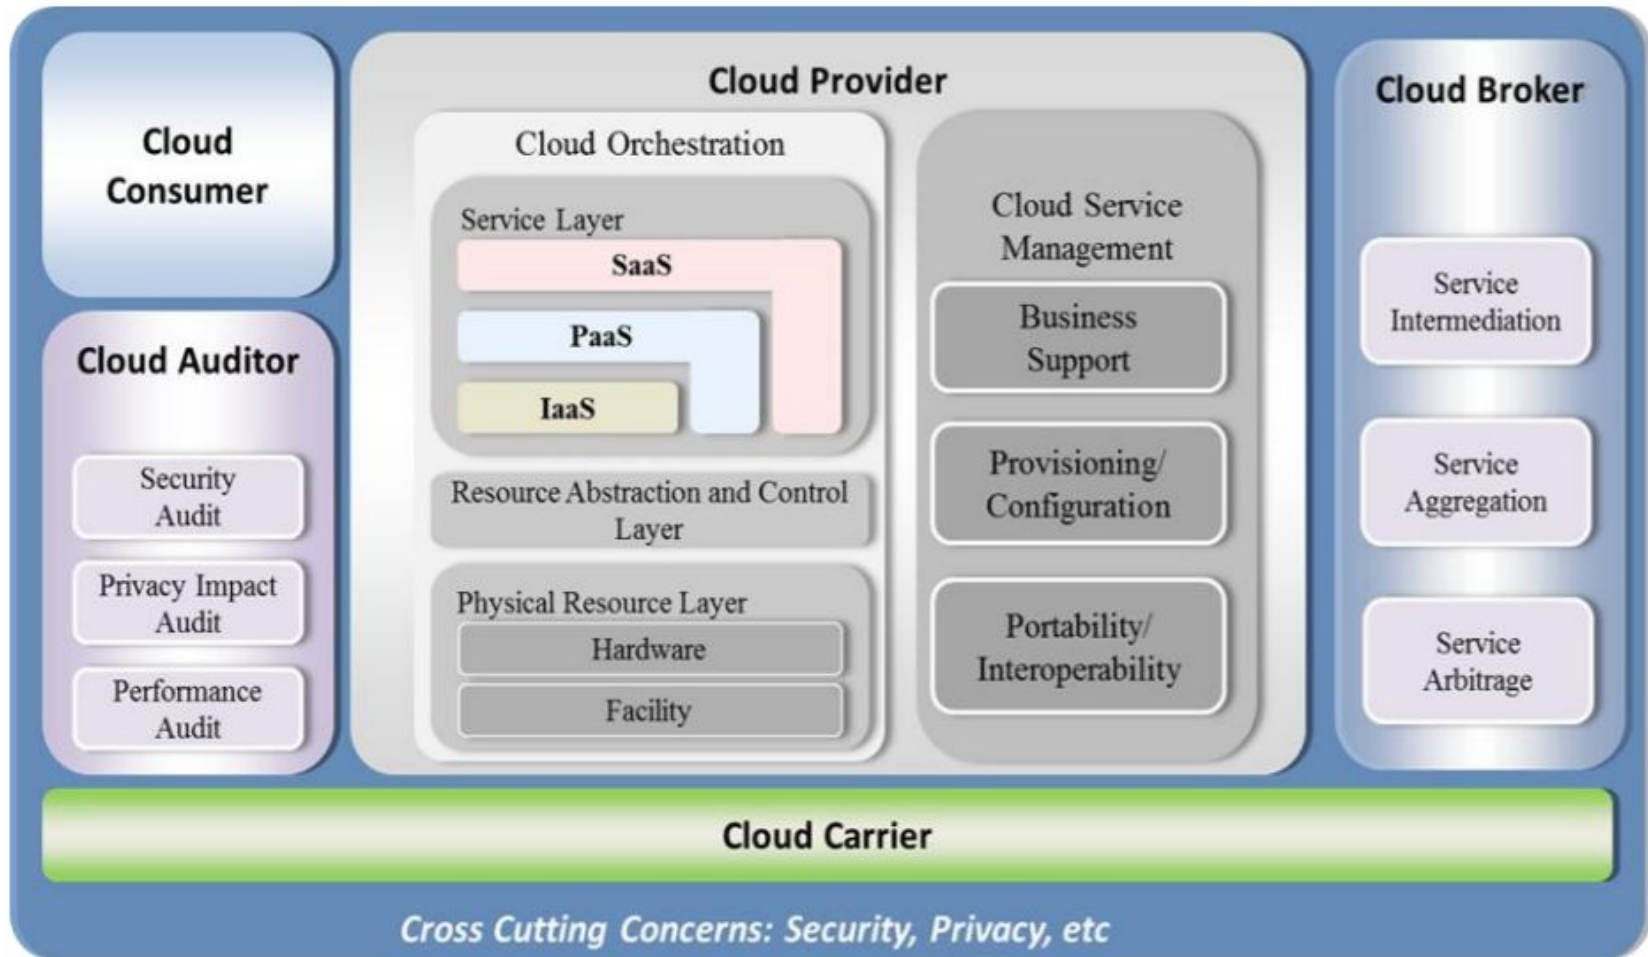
Cloud Consumer

Cloud Auditor

Security Audit

Privacy Impact Audit

Performance Audit

Cloud Provider

Cloud Orchestration

Service Layer

SaaS

PaaS

IaaS

Resource Abstraction and Control Layer

Physical Resource Layer

Hardware

Facility

Cloud Service Management

Business Support

Provisioning/ Configuration

Portability/ Interoperability

Cloud Broker

Service Intermediation

Service Aggregation

Service Arbitrage

Cloud Carrier

Cross Cutting Concerns: Security, Privacy, etc